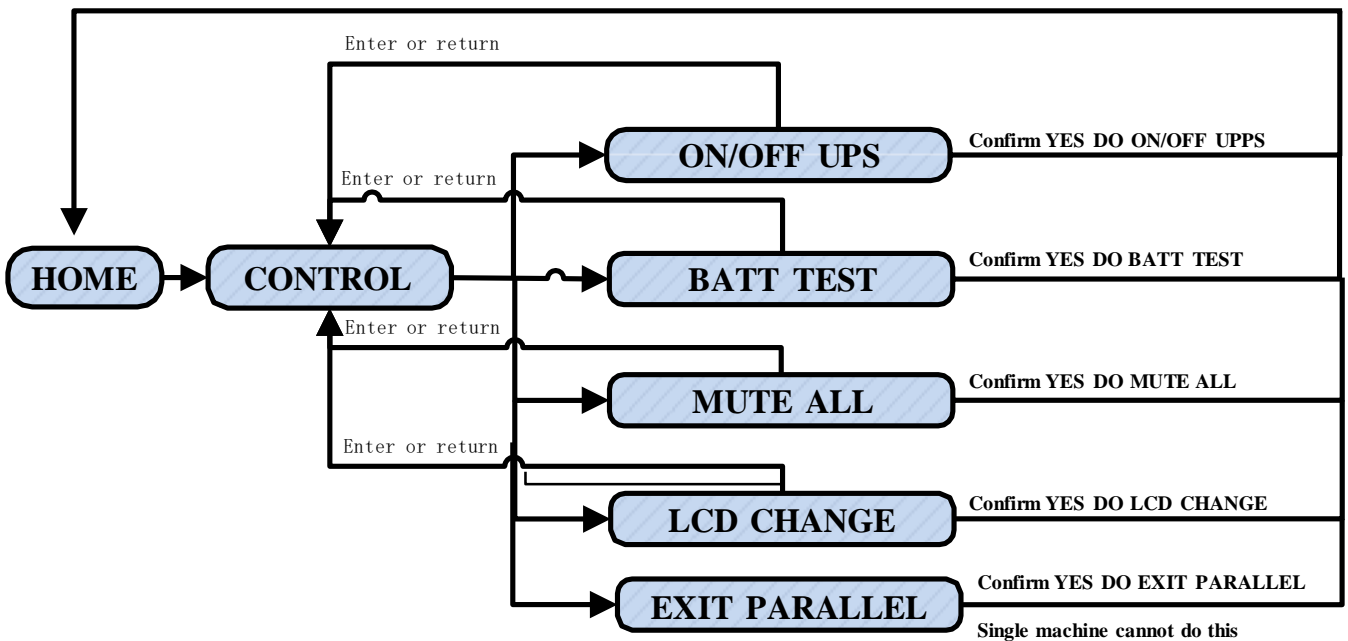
Enter or return

ON/OFF UPS

Confirm YES DO ON/OFF UPPS

Enter or return

HOME

CONTROL

BATT TEST

Confirm YES DO BATT TEST

Enter or return

MUTE ALL

Confirm YES DO MUTE ALL

Enter or return

LCD CHANGE

Confirm YES DO LCD CHANGE

EXIT PARALLEL

Confirm YES DO EXIT PARALLEL

Single machine cannot do this